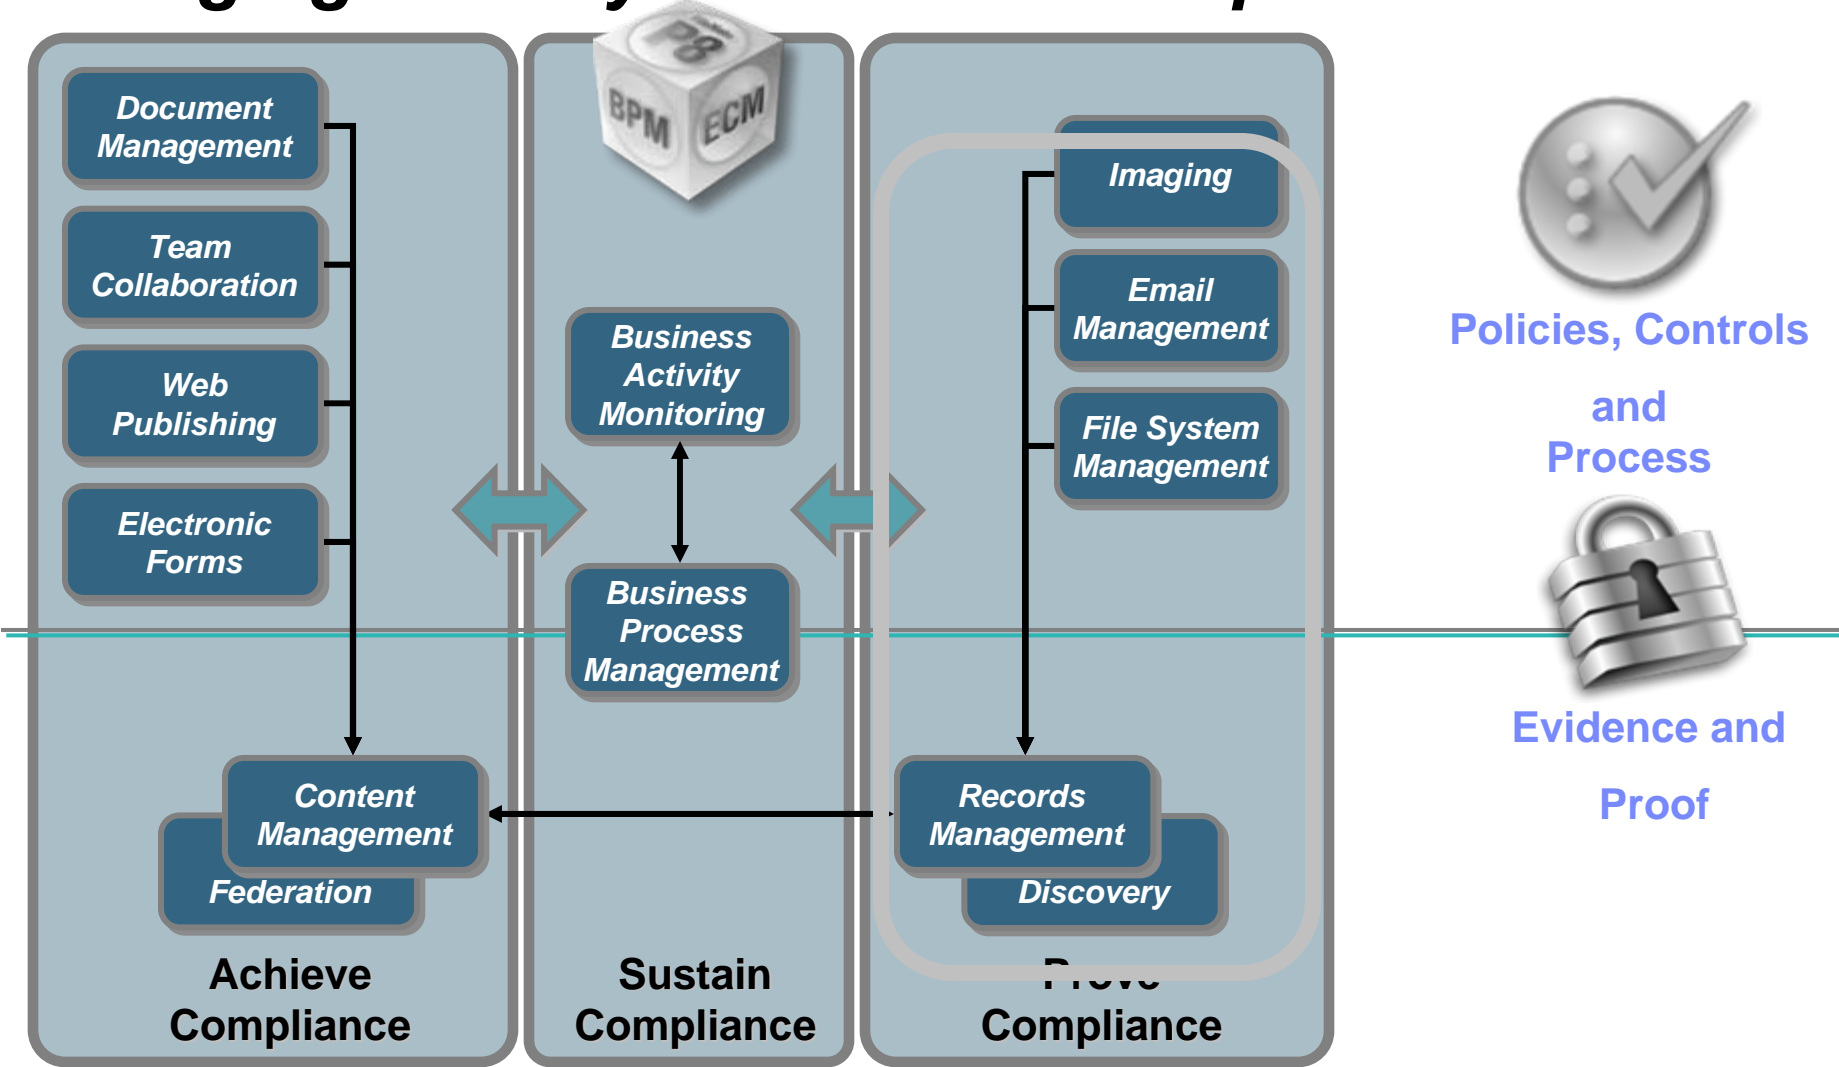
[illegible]

P8

BPM

ECM

Document Management

Team Collaboration

Web Publishing

Electronic Forms

Content Management

Federation

Achieve Compliance

Business Activity Monitoring

Business Process Management

Sustain Compliance

Imaging

Email Management

File System Management

Records Management

Discovery

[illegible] Compliance

Policies, Controls and Process

Evidence and Proof